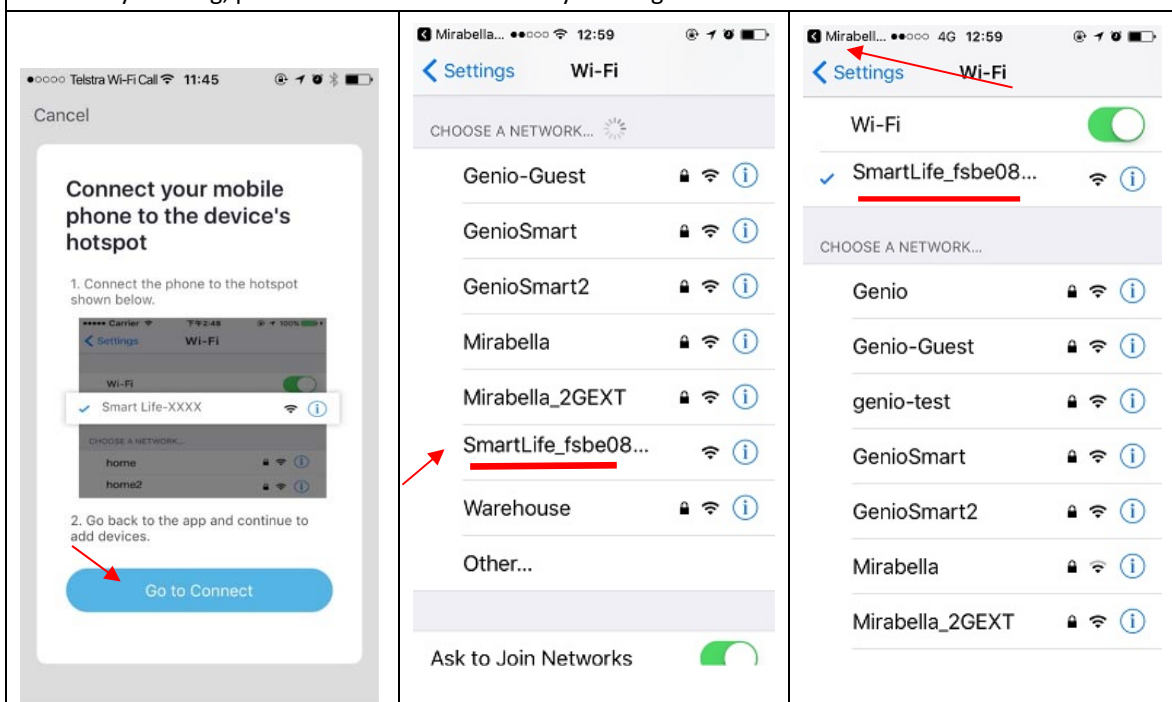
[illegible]

●○○○○ Telstra Wi-Fi Call 11:45

Cancel

Connect your mobile phone to the device's hotspot

1. Connect the phone to the hotspot shown below.

●●●●● Carrier 下午2:48 100%

Settings Wi-Fi

Wi-Fi

Smart Life-XXXX

CHOOSE A NETWORK...

home

home2

2. Go back to the app and continue to add devices.

Go to Connect

Mirabella... ●●○○○ 12:59

Settings Wi-Fi

CHOOSE A NETWORK...

Genio-Guest

GenioSmart

GenioSmart2

Mirabella

Mirabella_2GEXT

SmartLife_fsbe08...

Warehouse

Other...

Ask to Join Networks

Mirabell... ●●○○○ 4G 12:59

Settings Wi-Fi

Wi-Fi

SmartLife_fsbe08...

CHOOSE A NETWORK...

Genio

Genio-Guest

genio-test

GenioSmart

GenioSmart2

Mirabella

Mirabella_2GEXT